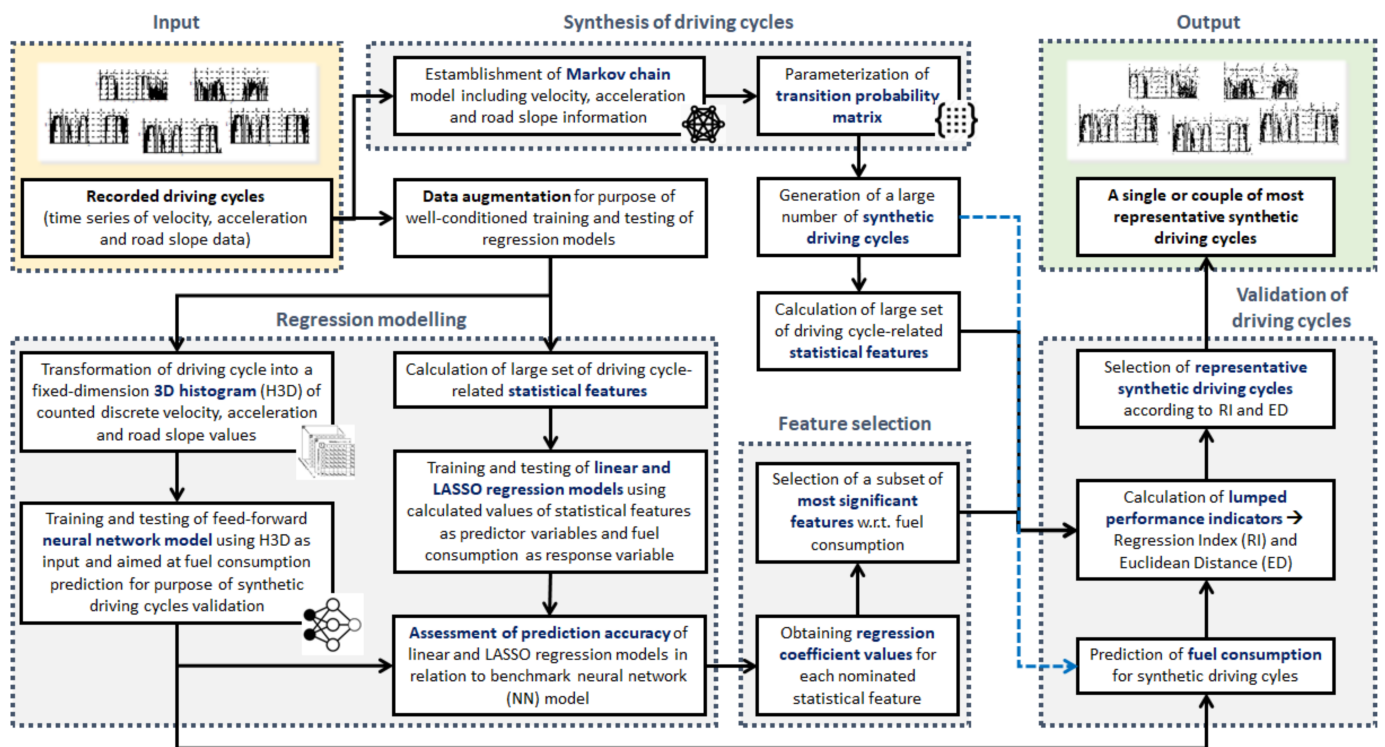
Input

Recorded driving cycles (time series of velocity, acceleration and road slope data)

Synthesis of driving cycles

Estanblishment of Markov chain model including velocity, acceleration and road slope information

Parameterization of transition probability matrix

Data augmentation for purpose of well-conditioned training and testing of regression models

Generation of a large number of synthetic driving cycles

Calculation of large set of driving cycle-related statistical features

Output

A single or couple of most representative synthetic driving cycles

Validation of driving cycles

Regression modelling

Transformation of driving cycle into a fixed-dimension 3D histogram (H3D) of counted discrete velocity, acceleration and road slope values

Training and testing of feed-forward neural network model using H3D as input and aimed at fuel consumption prediction for purpose of synthetic driving cycles validation

Calculation of large set of driving cycle-related statistical features

Training and testing of linear and LASSO regression models using calculated values of statistical features as predictor variables and fuel consumption as response variable

Assessment of prediction accuracy of linear and LASSO regression models in relation to benchmark neural network (NN) model

Feature selection

Selection of a subset of most significant features w.r.t. fuel consumption

Obtaining regression coefficient values for each nominated statistical feature

Selection of representative synthetic driving cycles according to RI and ED

Calculation of lumped performance indicators → Regression Index (RI) and Euclidean Distance (ED)

Prediction of fuel consumption for synthetic driving cyles